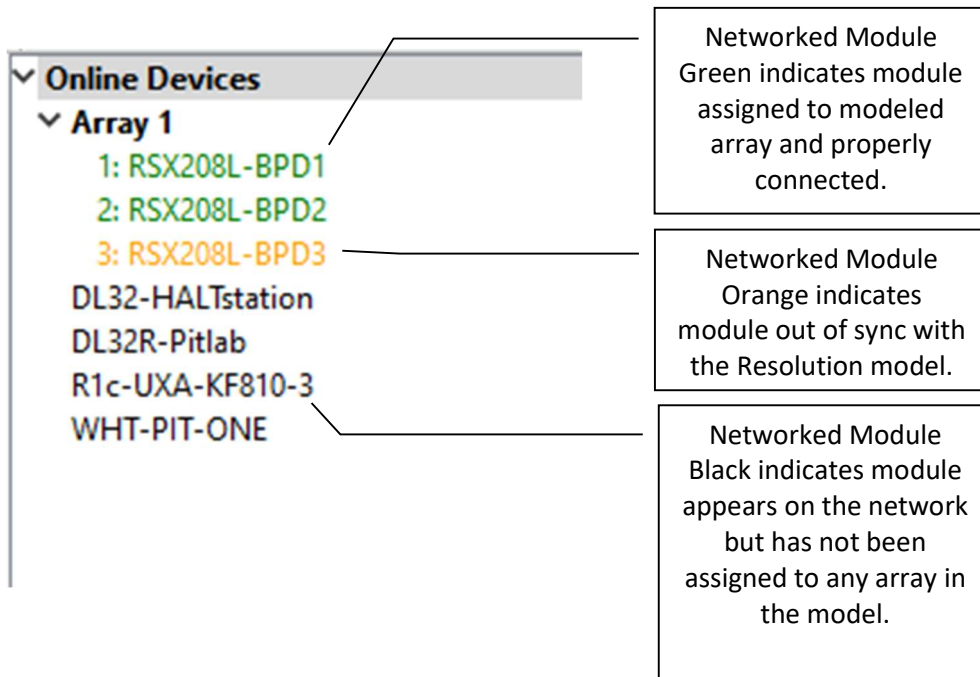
Online Devices
Array 1
1: RSX208L-BPD1
2: RSX208L-BPD2
3: RSX208L-BPD3
DL32-HALTstation
DL32R-Pitlab
R1c-UXA-KF810-3
WHT-PIT-ONE

Networked Module Green indicates module assigned to modeled array and properly connected.

Networked Module Orange indicates module out of sync with the Resolution model.

Networked Module Black indicates module appears on the network but has not been assigned to any array in the model.